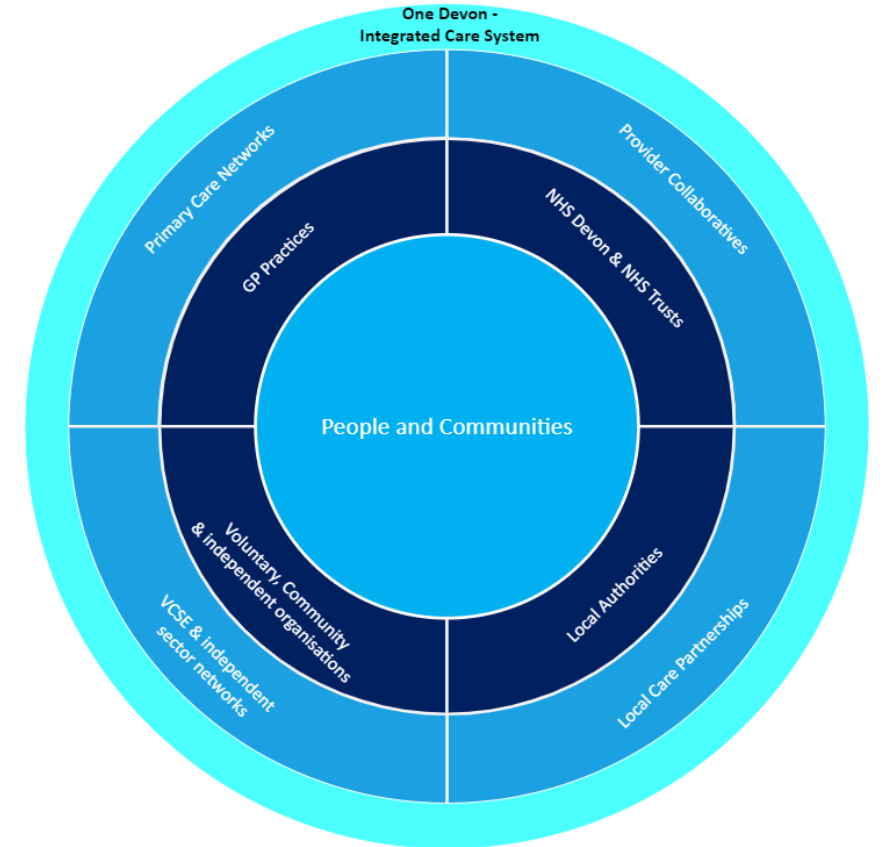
One Devon -
Integrated Care System

Primary Care Networks

Provider Collaboratives

GP Practices

NHS Devon & NHS Trusts

People and Communities

Voluntary, Community & independent organisations

Local Authorities

VCSE & independent sector networks

Local Care Partnerships